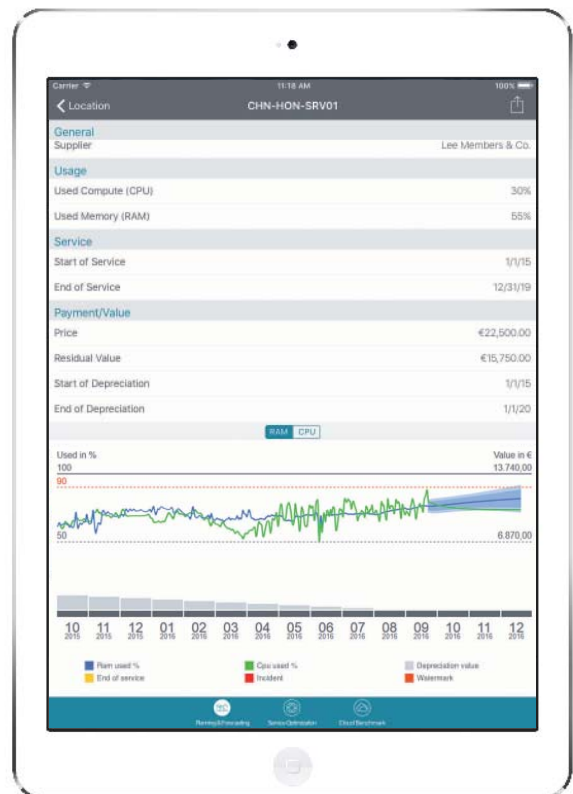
Carrier
11:18 AM
100%

Location
CHN-HON-SRV01

General
Supplier
Lee Members & Co.

Usage
Used Compute (CPU)
30%
Used Memory (RAM)
55%

Service
Start of Service
1/1/15
End of Service
12/31/19

Payment/Value
Price
€22,500.00
Residual Value
€15,750.00
Start of Depreciation
1/1/15
End of Depreciation
1/1/20

RAM CPU

Used in %
Value in €
100
13.740,00
90
50
6.870,00

10 2015
11 2015
12 2015
01 2016
02 2016
03 2016
04 2016
05 2016
06 2016
07 2016
08 2016
09 2016
10 2016
11 2016
12 2016

Ram used %
Cpu used %
Depreciation value
End of service
Incident
Watermark

Planning & Forecasting
Service Optimization
Cloud Benchmark